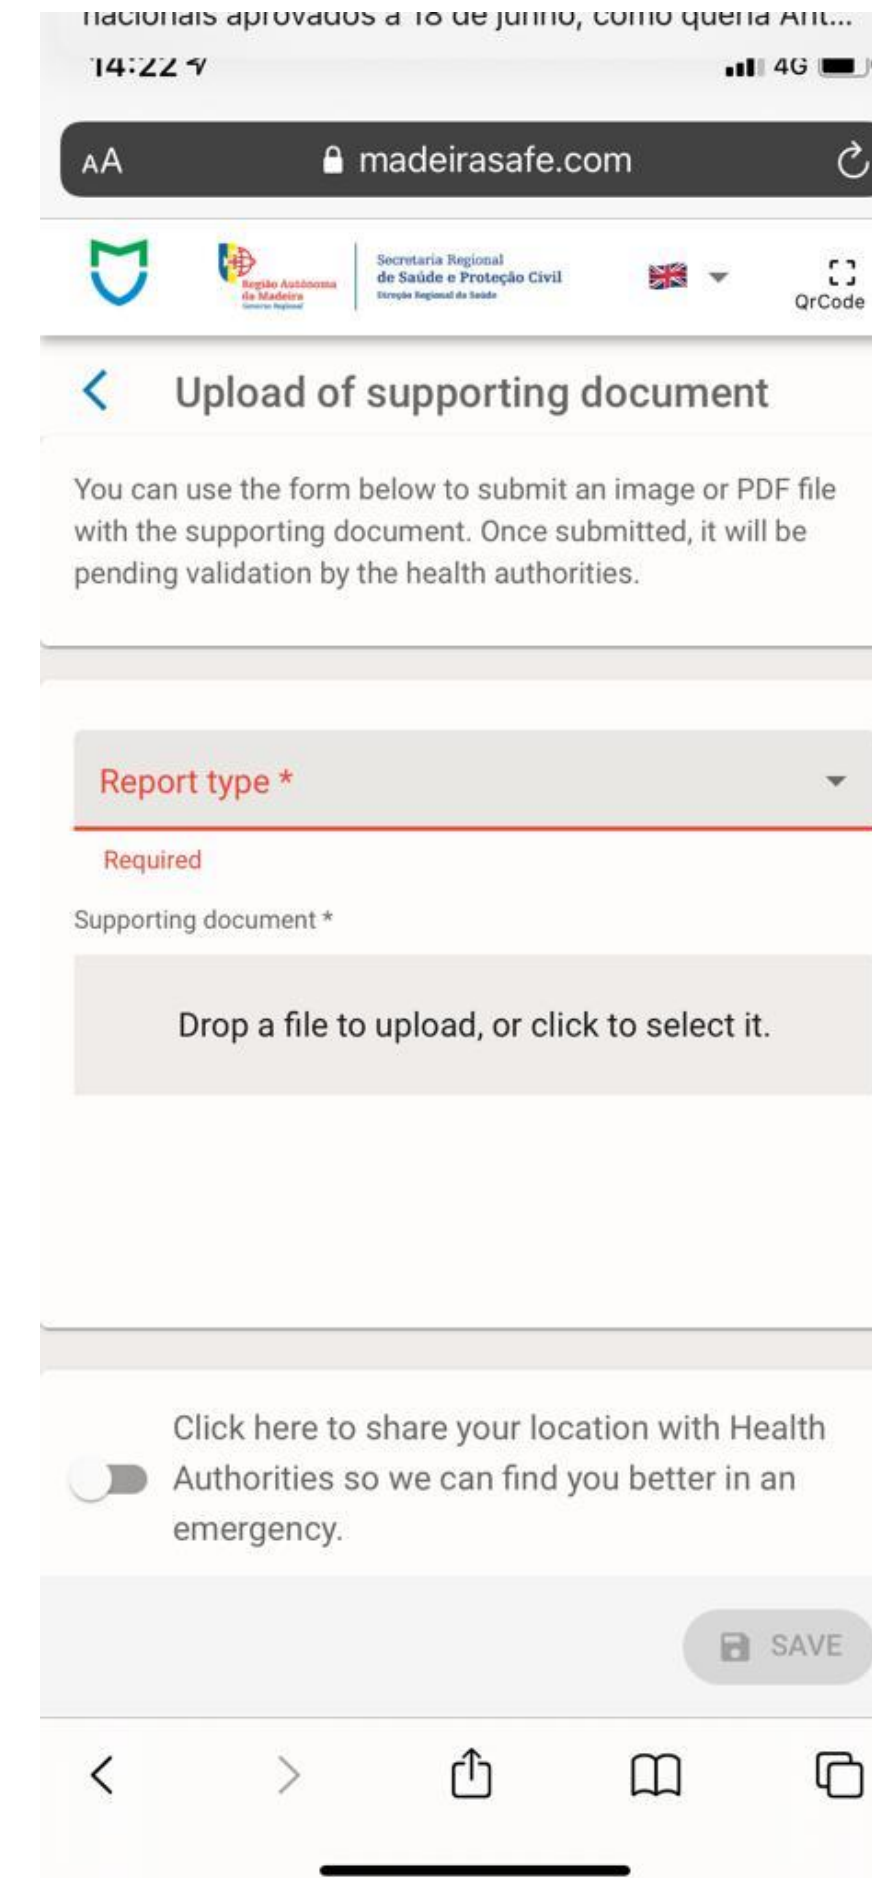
nacionais aprovados a 18 de junho, como queria Ant...
14:22
4G

AA madeirasafe.com

Região Autónoma da Madeira Governo Regional
Secretaria Regional de Saúde e Proteção Civil Direção Regional da Saúde
QrCode

Upload of supporting document

You can use the form below to submit an image or PDF file with the supporting document. Once submitted, it will be pending validation by the health authorities.

Report type *

Required

Supporting document *

Drop a file to upload, or click to select it.

Click here to share your location with Health Authorities so we can find you better in an emergency.

SAVE